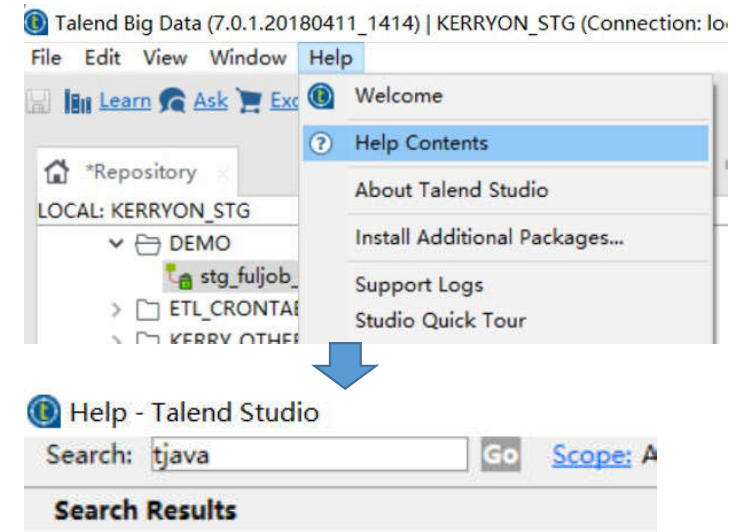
Talend Big Data (7.0.1.20180411_1414) | KERRYON_STG (Connection: lo

File Edit View Window Help

Learn Ask Exc

*Repository

LOCAL: KERRYON_STG

DEMO

stg_fuljob_

ETL_CRONTAE

KERRY OTHEF

Welcome

Help Contents

About Talend Studio

Install Additional Packages...

Support Logs

Studio Quick Tour

Help - Talend Studio

Search: tjava Go Scope: A

Search Results